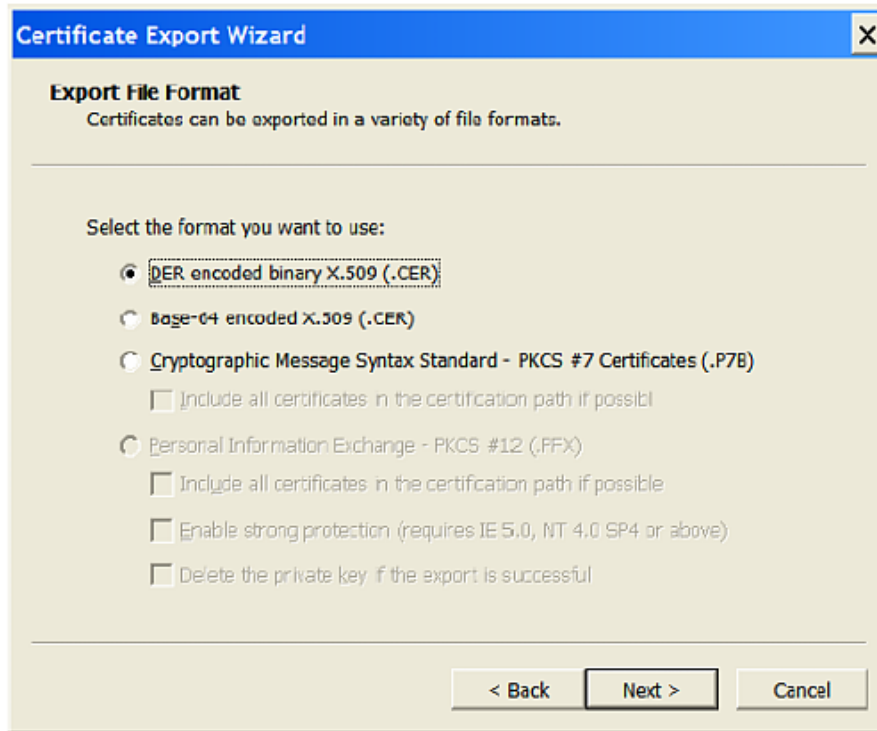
Certificate Export Wizard

X

Export File Format

Certificates can be exported in a variety of file formats.

Select the format you want to use:

DER encoded binary X.509 (.CER)

Base-64 encoded X.509 (.CER)

Cryptographic Message Syntax Standard - PKCS #7 Certificates (.P7B)

Include all certificates in the certification path if possibl

Personal Information Exchange - PKCS #12 (.PFX)

Include all certificates in the certification path if possible

Enable strong protection (requires IE 5.0, NT 4.0 SP4 or above)

Delete the private key if the export is successful

< Back

Next >

Cancel